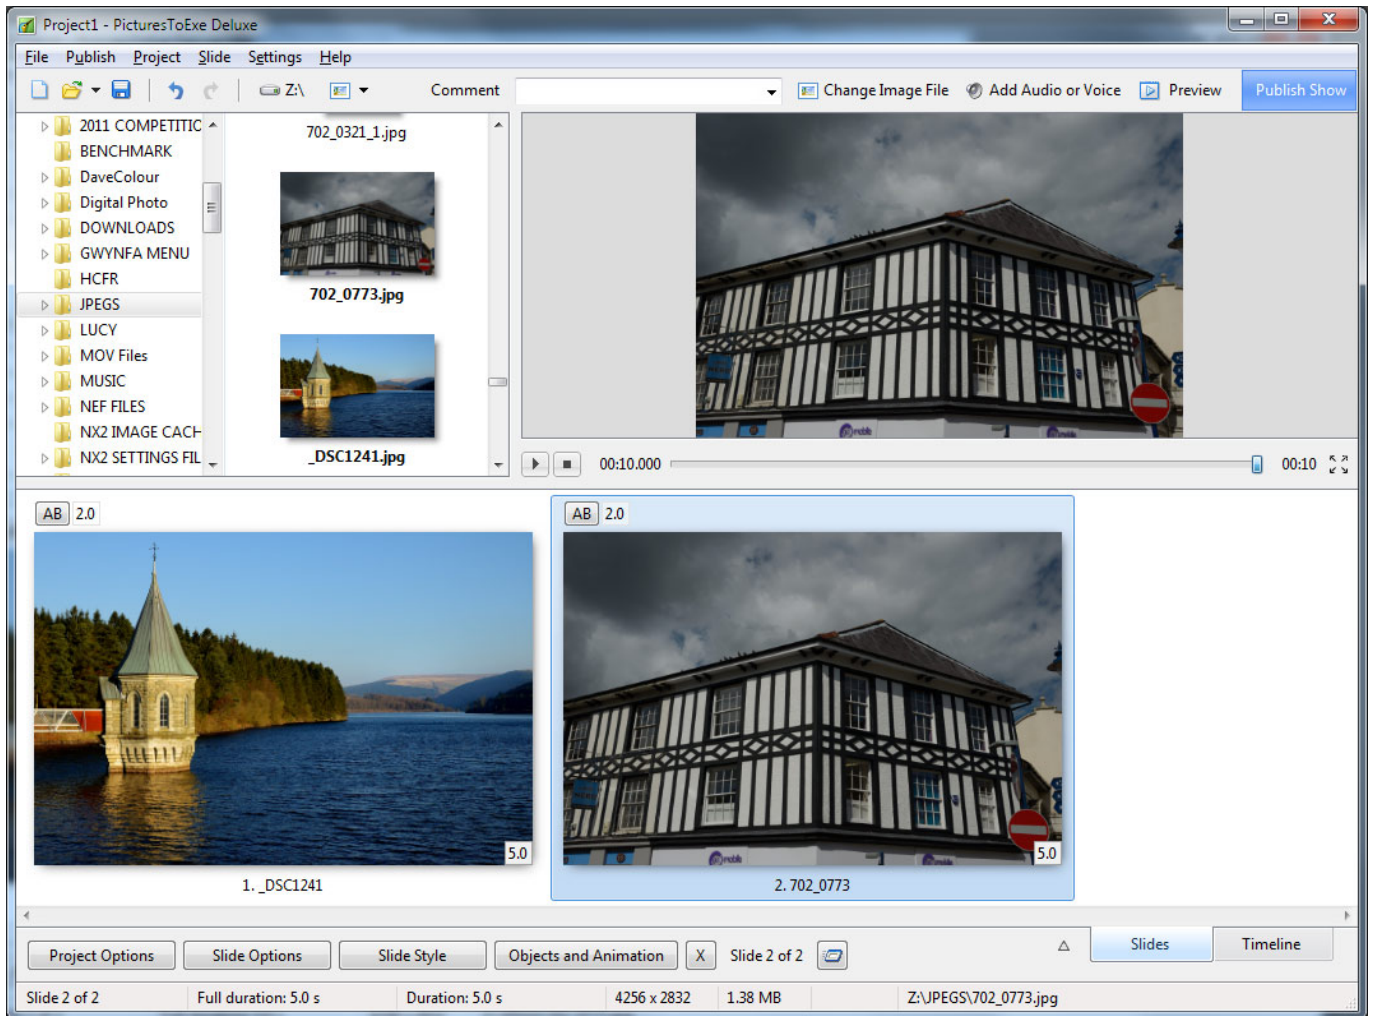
Project1 - PicturesToExe Deluxe

File Publish Project Slide Settings Help

Z:\ Comment Change Image File Add Audio or Voice Preview Publish Show

2011 COMPETITIC
BENCHMARK
DaveColour
Digital Photo
DOWNLOADS
GWYNFA MENU
HCFR
JPEGS
LUCY
MOV Files
MUSIC
NEF FILES
NX2 IMAGE CACH
NX2 SETTINGS FIL

702_0321_1.jpg
702_0773.jpg
_DSC1241.jpg

00:10.000 00:10

AB 2.0
5.0
1. _DSC1241

AB 2.0
5.0
2. 702_0773

Project Options Slide Options Slide Style Objects and Animation X Slide 2 of 2 Slides Timeline

| Slide 2 of 2 | Full duration: 5.0 s | Duration: 5.0 s | 4256 x 2832 | 1.38 MB | Z:\JPEGS\702_0773.jpg |